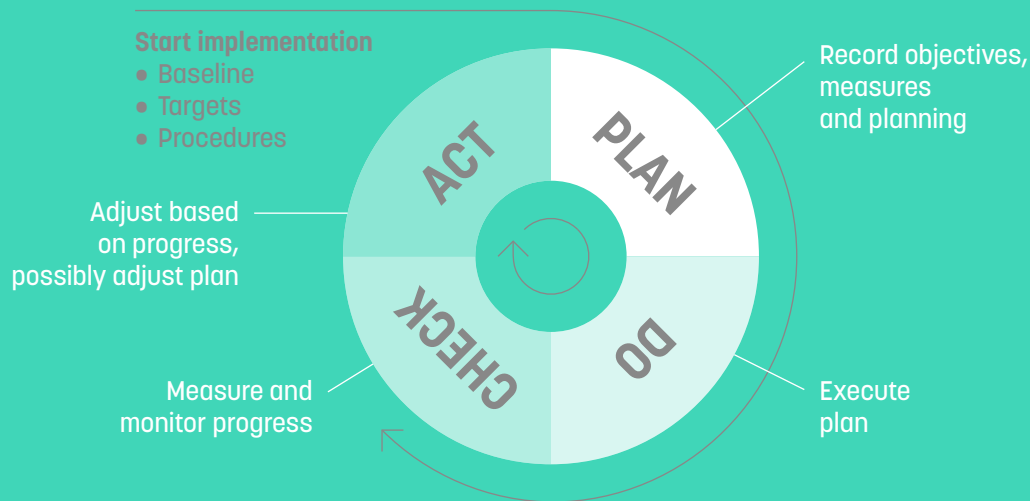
Start implementation
● Baseline
● Targets
● Procedures

Record objectives, measures and planning

ACT

PLAN

Adjust based on progress, possibly adjust plan

CHECK

DO

Measure and monitor progress

Execute plan